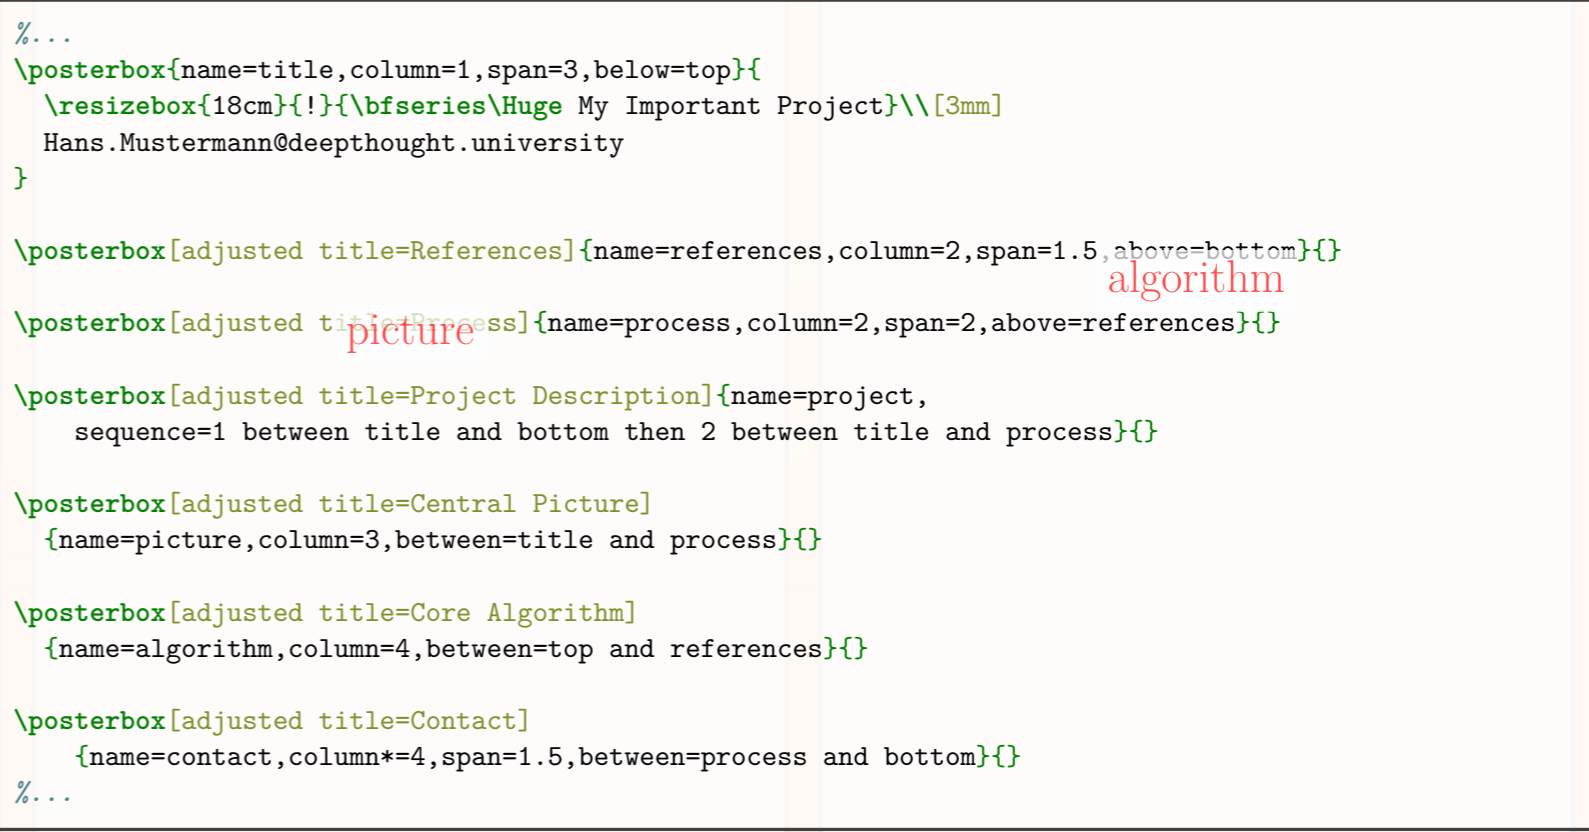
%...
\posterbox{name=title,column=1,span=3,below=top}{
  \resizebox{18cm}{!}{\bfseries\Huge My Important Project}\\[3mm]
  Hans.Mustermann@deepthought.university
}

\posterbox[adjusted title=References]{name=references,column=2,span=1.5,above=bottom}{}
algorithm

\posterbox[adjusted ti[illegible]ss]{name=process,column=2,span=2,above=references}{}
picture

\posterbox[adjusted title=Project Description]{name=project,
    sequence=1 between title and bottom then 2 between title and process}{}

\posterbox[adjusted title=Central Picture]
  {name=picture,column=3,between=title and process}{}

\posterbox[adjusted title=Core Algorithm]
  {name=algorithm,column=4,between=top and references}{}

\posterbox[adjusted title=Contact]
    {name=contact,column*=4,span=1.5,between=process and bottom}{}
%...